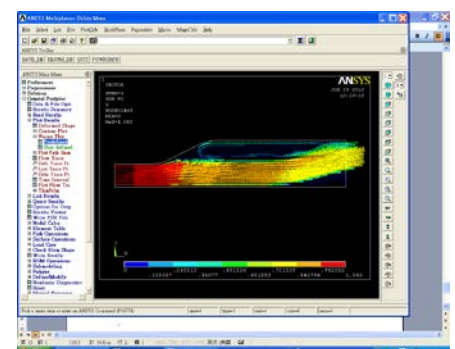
ANSYS Multiphysics Utility Menu

File Select List Plot PlotCtrls WorkPlane Parameters Macros MenuCtrls Help

ANSYS Toolbar

SAVE_DB RESUM_DB QUIT POWRGRPH

ANSYS Main Menu

Preferences
Preprocessor
Solution
General Postproc
Data & File Opts
Results Summary
Read Results
Plot Results
Deformed Shape
Contour Plot
Vector Plot
Predefined
User-defined
Plot Path Item
Flow Trace
Defi Trace Pt
List Trace Pt
Dele Trace Pt
Time Interval
Plot Flow Tra
ThruArea
List Results
Query Results
Options for Outp
Results Viewer
Write PGR File
Nodal Calcs
Element Table
Path Operations
Surface Operations
Load Case
Check Elem Shape
Write Results
ROM Operations
Submodeling
Fatigue
Safety Factor
Stochastic Diagnostic
Reset
Manual Rezoning

ANSYS

JUN 18 2012
20:16:10

VECTOR
STEP=1
SUB =1
V
NODE=1
ELEM=1
MAX=1.592

0
.176847
.353693
.530540
.707387
.884233
1.061
1.238
1.415
1.592

Pick a menu item or enter an ANSYS Command (POST1)

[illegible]